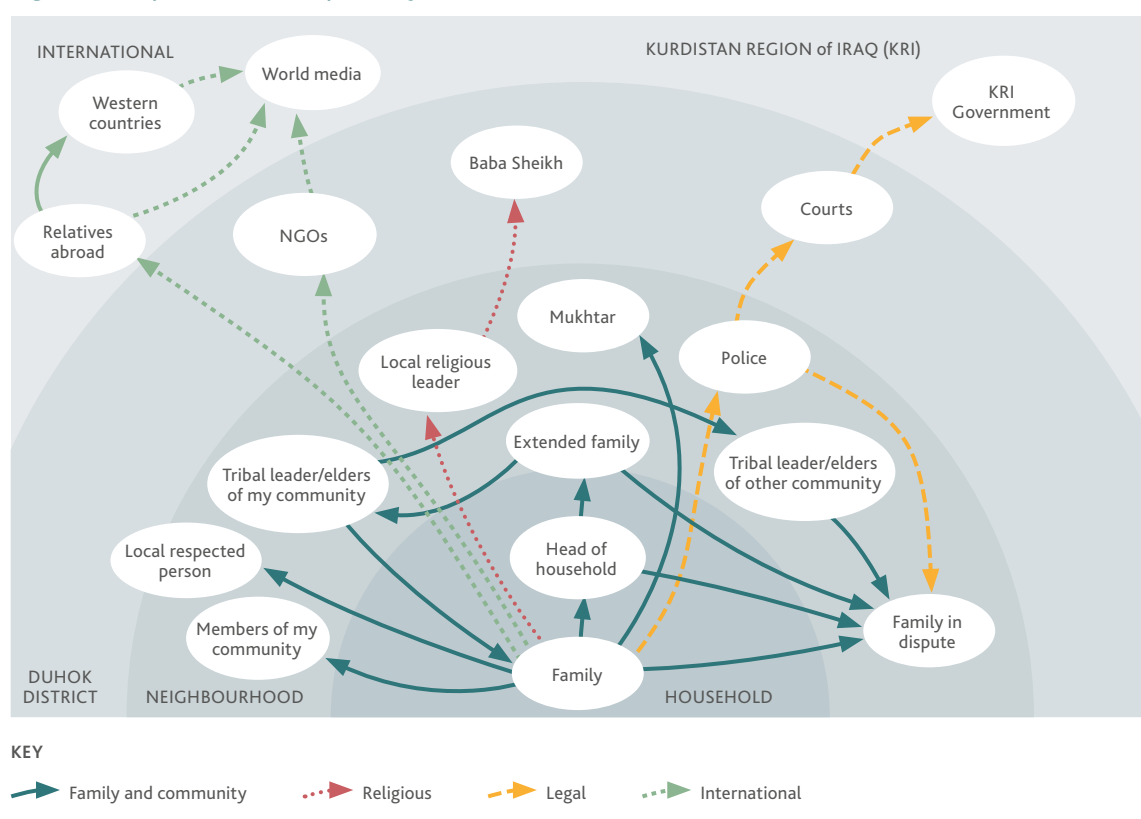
INTERNATIONAL

KURDISTAN REGION of IRAQ (KRI)

World media

Western countries

KRI Government

Baba Sheikh

Courts

Relatives abroad

NGOs

Mukhtar

Police

Local religious leader

Extended family

Tribal leader/elders of my community

Tribal leader/elders of other community

Local respected person

Head of household

Members of my community

Family in dispute

Family

DUHOK DISTRICT

NEIGHBOURHOOD

HOUSEHOLD

KEY

Family and community

Religious

Legal

International